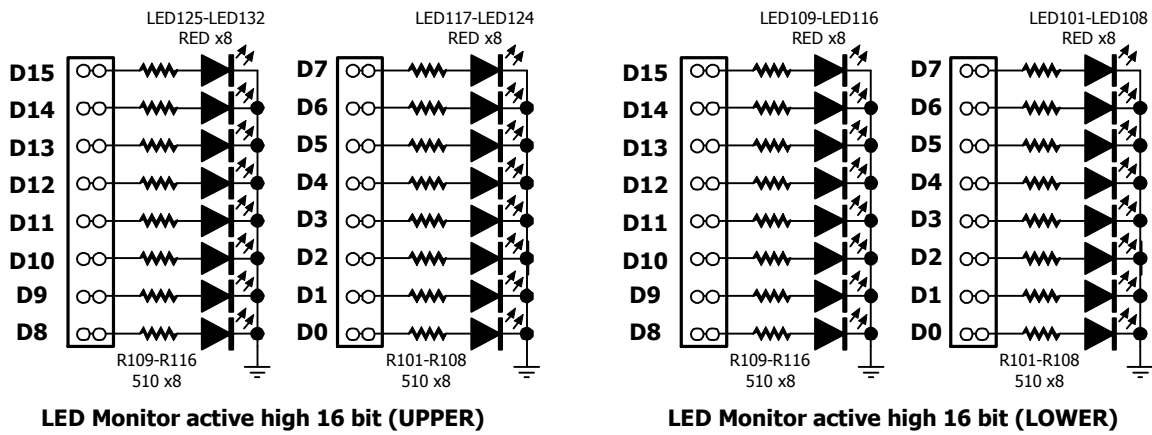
LED125-LED132
RED x8

D15
D14
D13
D12
D11
D10
D9
D8

R109-R116
510 x8

LED117-LED124
RED x8

D7
D6
D5
D4
D3
D2
D1
D0

R101-R108
510 x8

LED Monitor active high 16 bit (UPPER)

LED109-LED116
RED x8

D15
D14
D13
D12
D11
D10
D9
D8

R109-R116
510 x8

LED101-LED108
RED x8

D7
D6
D5
D4
D3
D2
D1
D0

R101-R108
510 x8

LED Monitor active high 16 bit (LOWER)